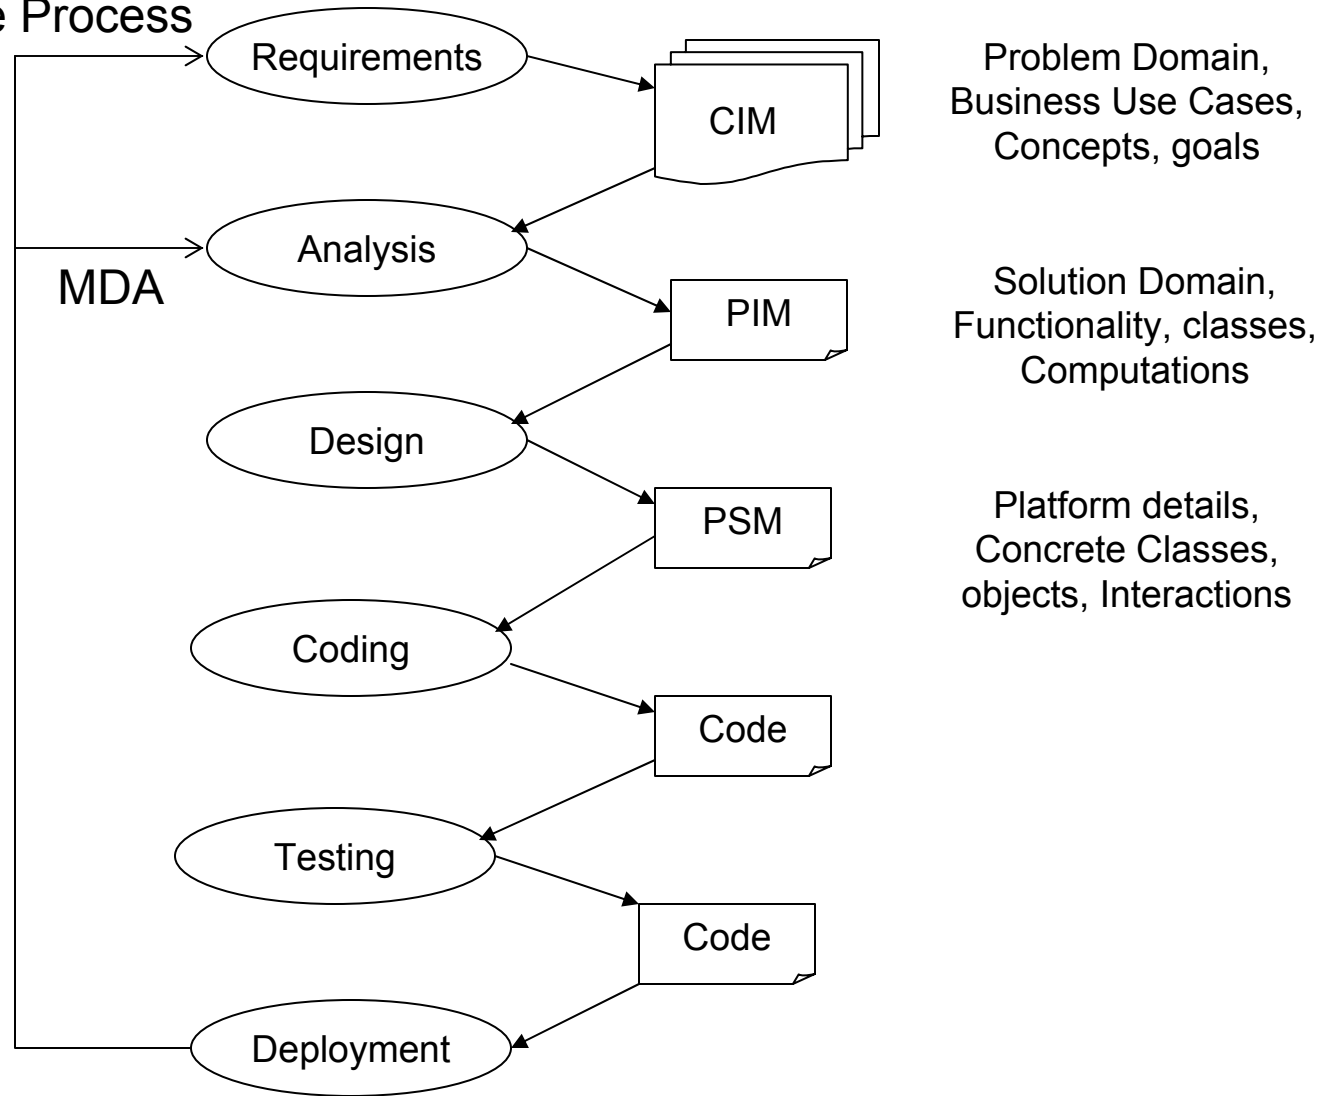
e Process

Requirements

CIM

Problem Domain, Business Use Cases, Concepts, goals

Analysis

MDA

PIM

Solution Domain, Functionality, classes, Computations

Design

PSM

Platform details, Concrete Classes, objects, Interactions

Coding

Code

Testing

Code

Deployment